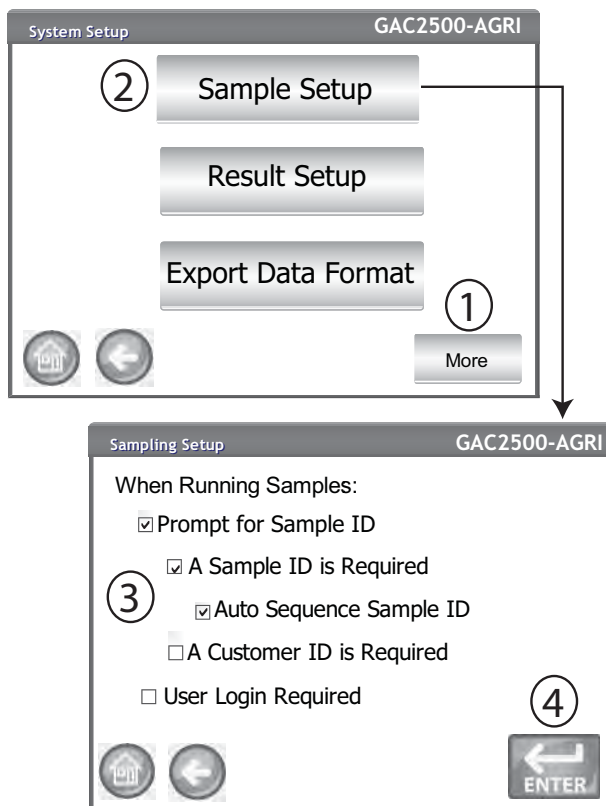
System Setup GAC2500-AGRI

② Sample Setup

Result Setup

Export Data Format

① More

Sampling Setup GAC2500-AGRI

When Running Samples:

☑ Prompt for Sample ID

☑ A Sample ID is Required

③

☑ Auto Sequence Sample ID

☐ A Customer ID is Required

☐ User Login Required

④ ENTER